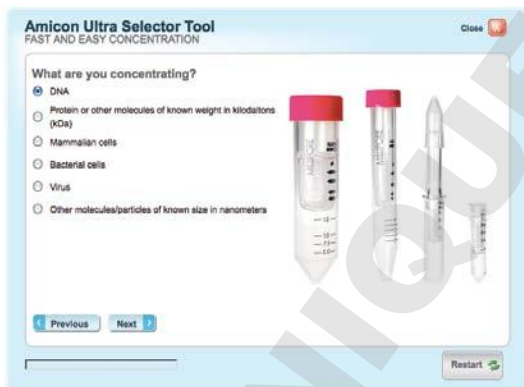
Amicon Ultra Selector Tool
FAST AND EASY CONCENTRATION

Close

What are you concentrating?

DNA

Protein or other molecules of known weight in kilodaltons (kDa)

Mammalian cells

Bacterial cells

Virus

Other molecules/particles of known size in nanometers

Previous

Next

Restart